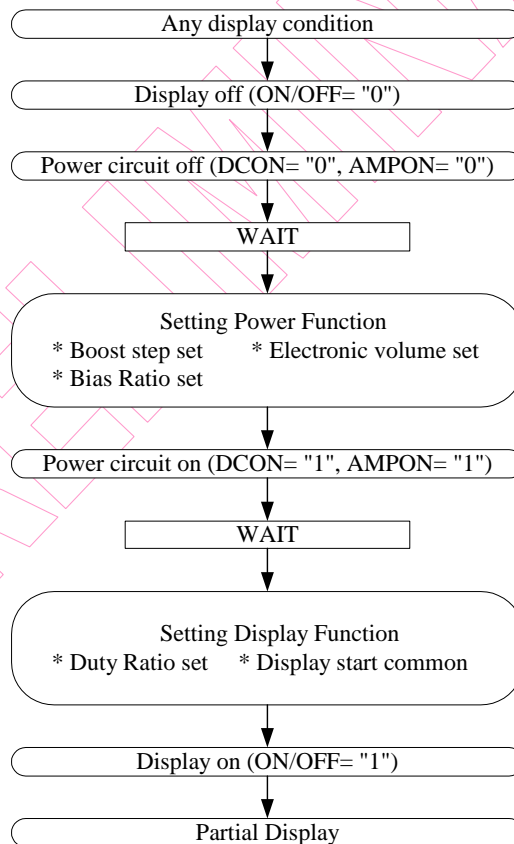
Any display condition

Display off (ON/OFF= "0")

Power circuit off (DCON= "0", AMPON= "0")

WAIT

Setting Power Function
* Boost step set * Electronic volume set
* Bias Ratio set

Power circuit on (DCON= "1", AMPON= "1")

WAIT

Setting Display Function
* Duty Ratio set * Display start common

Display on (ON/OFF= "1")

Partial Display